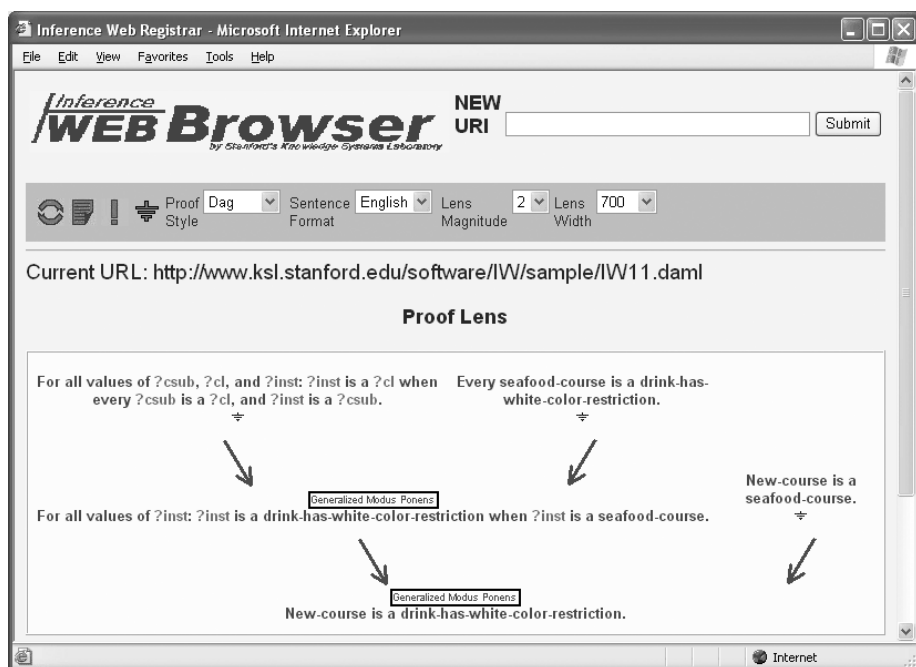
Inference Web Registrar - Microsoft Internet Explorer

File Edit View Favorites Tools Help

Inference WEB Browser by Stanford's Knowledge Systems Laboratory

NEW URI [ ] Submit

Proof Style Dag
Sentence Format English
Lens Magnitude 2
Lens Width 700

Current URL: http://www.ksl.stanford.edu/software/IW/sample/IW11.daml

Proof Lens

For all values of ?csub, ?cl, and ?inst: ?inst is a ?cl when every ?csub is a ?cl, and ?inst is a ?csub.

Every seafood-course is a drink-has-white-color-restriction.

New-course is a seafood-course.

Generalized Modus Ponens

For all values of ?inst: ?inst is a drink-has-white-color-restriction when ?inst is a seafood-course.

Generalized Modus Ponens

New-course is a drink-has-white-color-restriction.

Internet